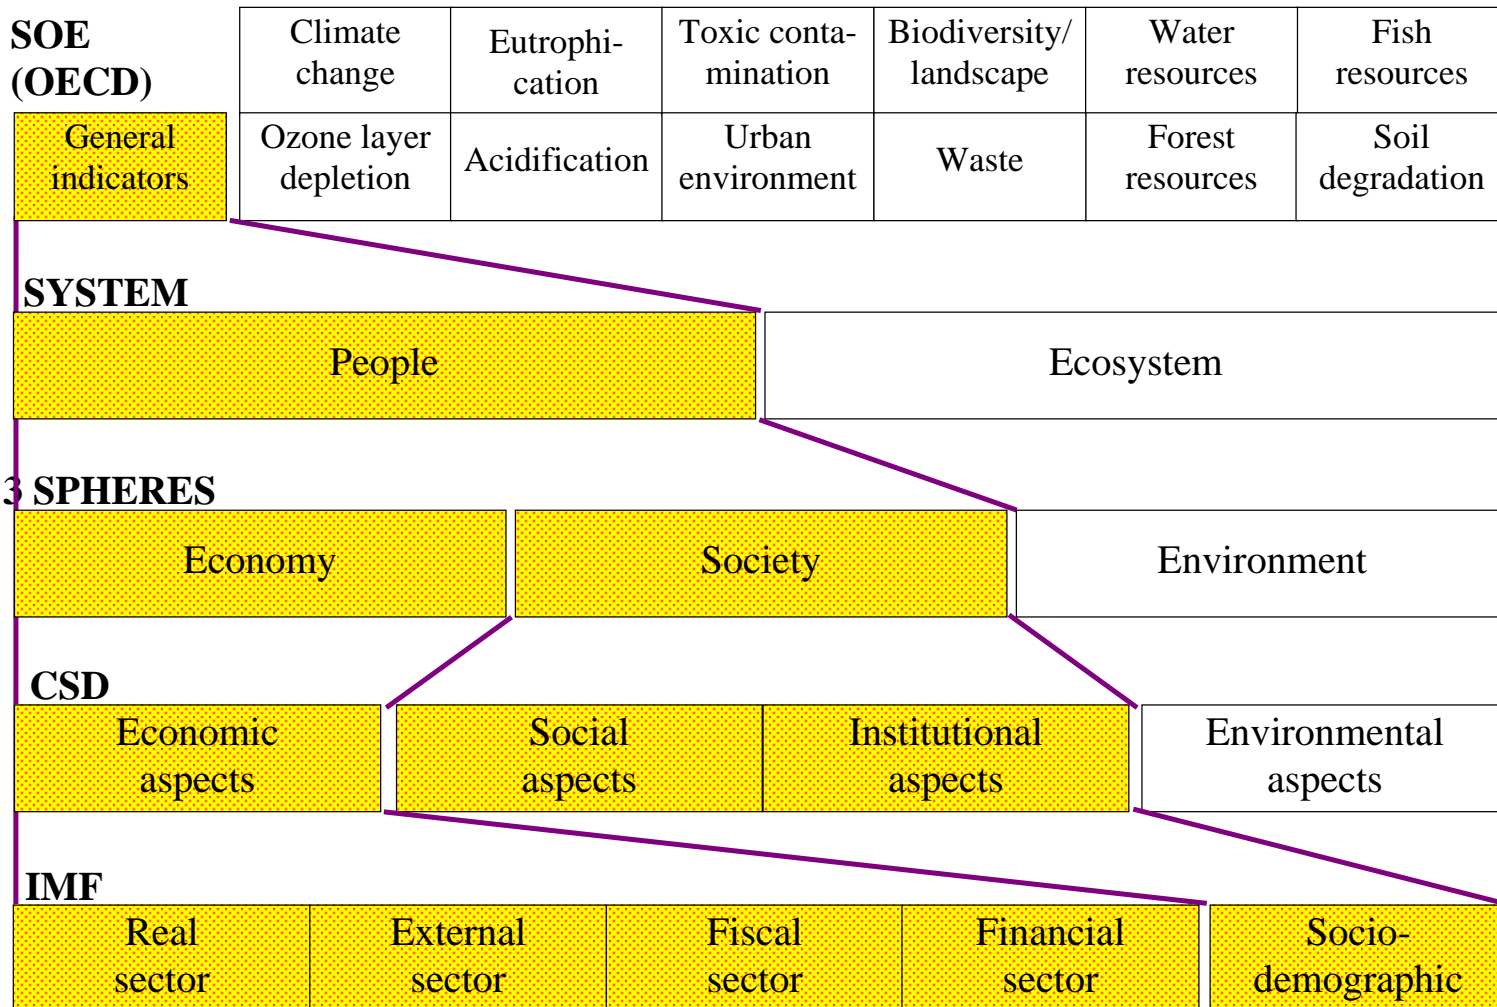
SOE (OECD)

| Climate change | Eutrophication | Toxic contamination | Biodiversity/ landscape | Water resources | Fish resources |
|---|---|---|---|---|---|
| Ozone layer depletion | Acidification | Urban environment | Waste | Forest resources | Soil degradation |

General indicators

SYSTEM

People

Ecosystem

3 SPHERES

Economy

Society

Environment

CSD

Economic aspects

Social aspects

Institutional aspects

Environmental aspects

IMF

Real sector

External sector

Fiscal sector

Financial sector

Socio-demographic